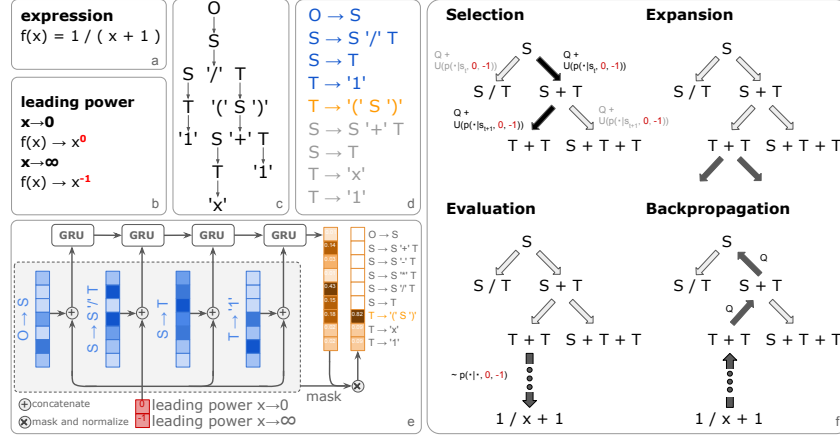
expression
f(x) = 1 / ( x + 1 )
a

leading power
x→0
f(x) → $x^0$
x→∞
f(x) → $x^{-1}$
b

O
S
S '/' T
T '(' S ')'
'1' S '+' T
T '1'
'x'
c

O → S
S → S '/' T
S → T
T → '1'
T → '(' S ')'
S → S '+' T
S → T
T → 'x'
T → '1'
d

GRU GRU GRU GRU
O → S
S → S '/' T
S → T
T → '1'
0.14
0.05
0.04
0.43
0.15
0.18
0.62
O → S
S → S '+' T
S → S '-' T
S → S '*' T
S → S '/' T
S → T
T → '(' S ')'
T → 'x'
T → '1'
mask
concatenate
mask and normalize
0 leading power x→0
-1 leading power x→∞
e

Selection
S
Q + U(p(·|$s_{i'}$, 0, -1))
Q + U(p(·|$s_i$, 0, -1))
S / T
S + T
Q + U(p(·|$s_{i+1}$, 0, -1))
Q + U(p(·|$s_{i+1'}$, 0, -1))
T + T
S + T + T

Expansion
S
S / T
S + T
T + T
S + T + T

Evaluation
S
S / T
S + T
T + T
S + T + T
~ p(·|·, 0, -1)
1 / x + 1

Backpropagation
S
Q
S / T
S + T
Q
T + T
S + T + T
1 / x + 1
f